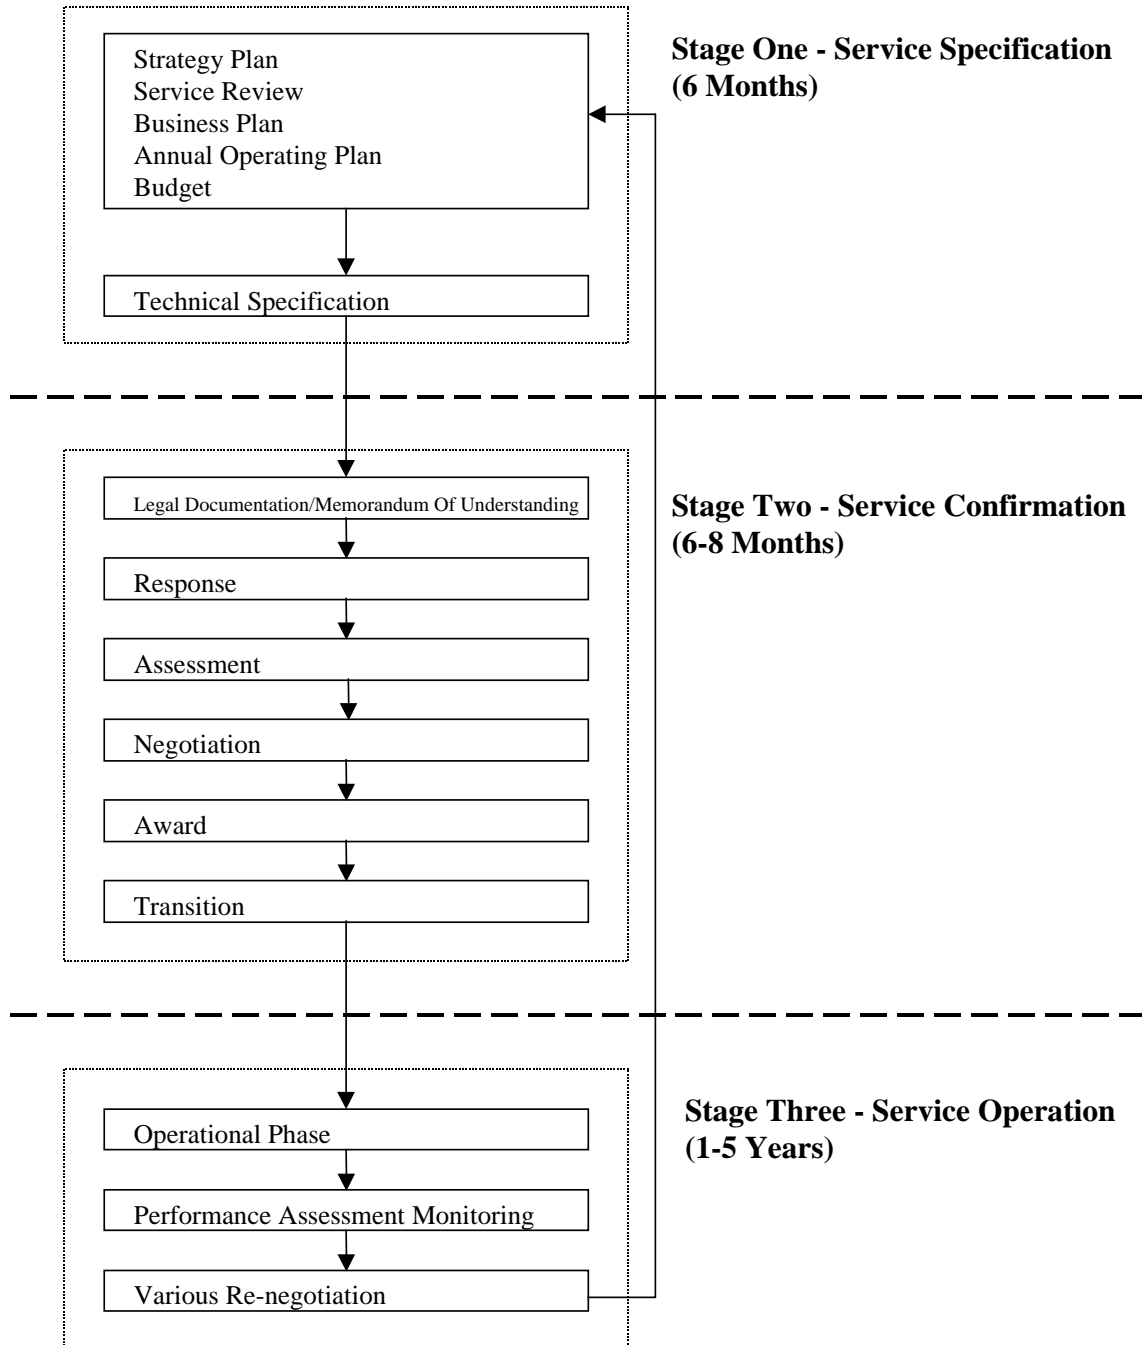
Strategy Plan
Service Review
Business Plan
Annual Operating Plan
Budget

Stage One - Service Specification (6 Months)

Technical Specification

Legal Documentation/Memorandum Of Understanding

Stage Two - Service Confirmation (6-8 Months)

Response

Assessment

Negotiation

Award

Transition

Operational Phase

Stage Three - Service Operation (1-5 Years)

Performance Assessment Monitoring

Various Re-negotiation